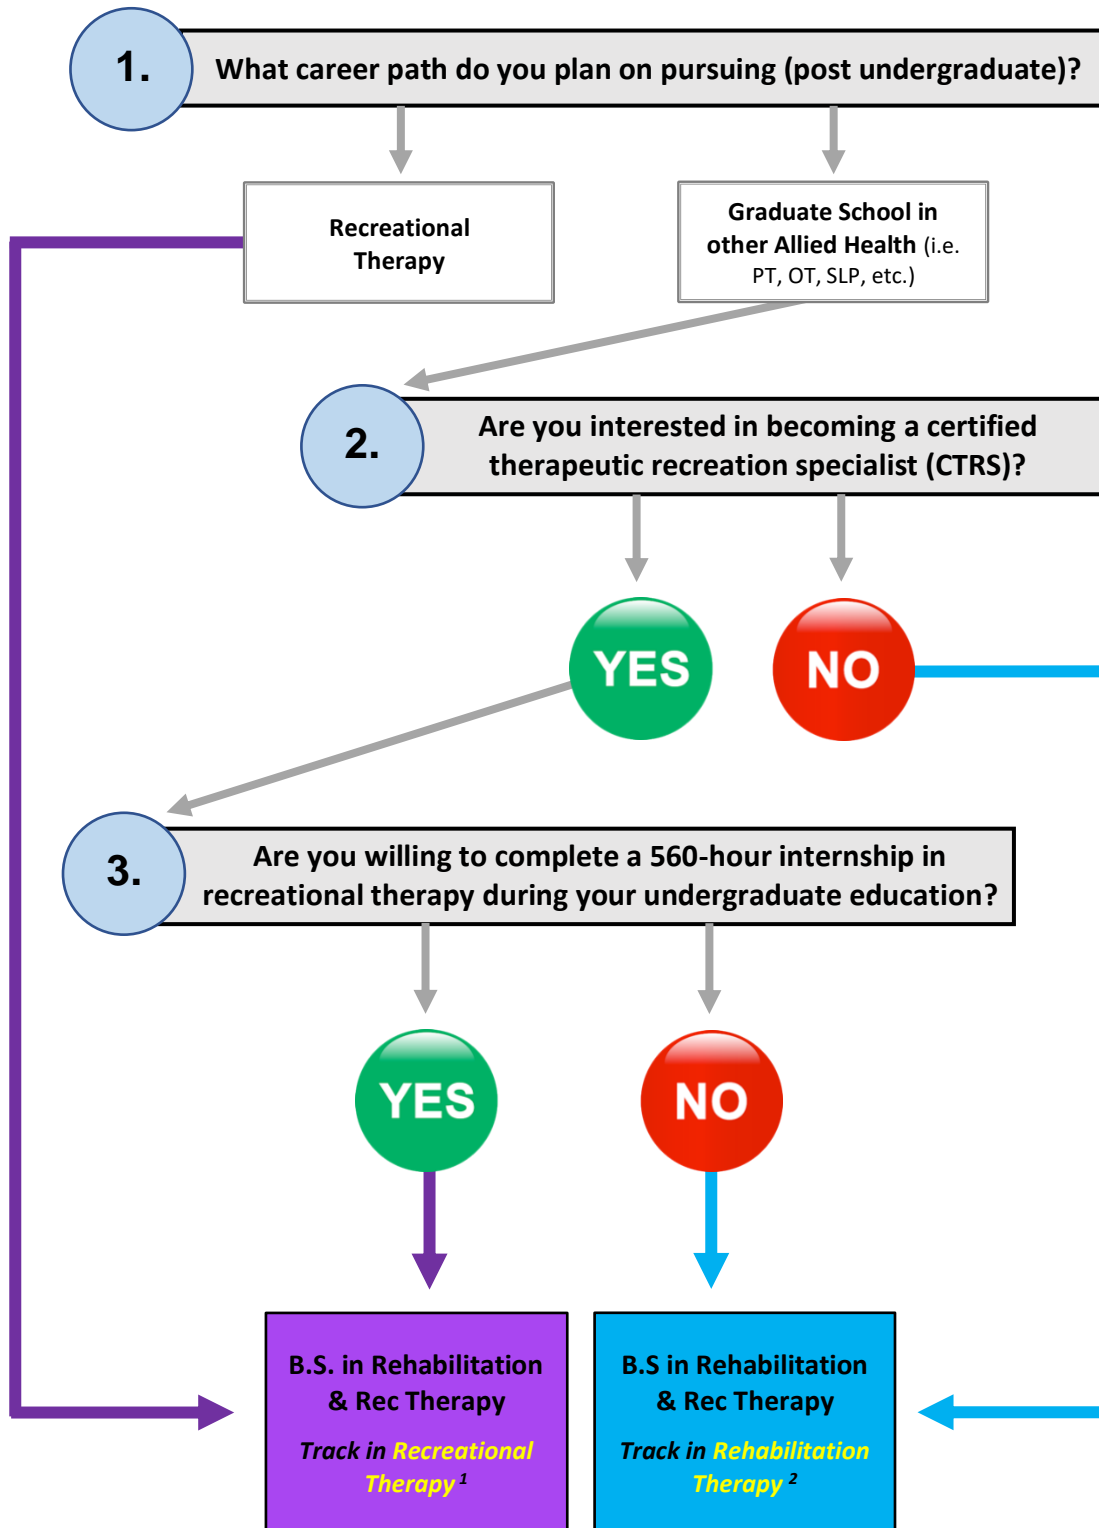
1.

What career path do you plan on pursuing (post undergraduate)?

Recreational Therapy

Graduate School in other Allied Health (i.e. PT, OT, SLP, etc.)

2.

Are you interested in becoming a certified therapeutic recreation specialist (CTRS)?

YES

NO

3.

Are you willing to complete a 560-hour internship in recreational therapy during your undergraduate education?

YES

NO

B.S. in Rehabilitation & Rec Therapy

Track in Recreational Therapy $^1$

B.S in Rehabilitation & Rec Therapy

Track in Rehabilitation Therapy $^2$